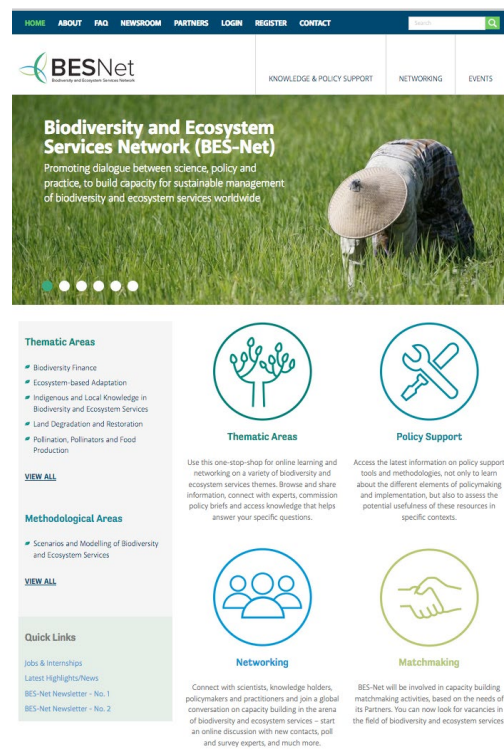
HOME ABOUT FAQ NEWSROOM PARTNERS LOGIN REGISTER CONTACT

Search

BESNet
Biodiversity and Ecosystem Services Network

KNOWLEDGE & POLICY SUPPORT

NETWORKING

EVENTS

Biodiversity and Ecosystem Services Network (BES-Net)

Promoting dialogue between science, policy and practice, to build capacity for sustainable management of biodiversity and ecosystem services worldwide

Thematic Areas

Biodiversity Finance

Ecosystem-based Adaptation

Indigenous and Local Knowledge in Biodiversity and Ecosystem Services

Land Degradation and Restoration

Pollination, Pollinators and Food Production

VIEW ALL

Methodological Areas

Scenarios and Modelling of Biodiversity and Ecosystem Services

VIEW ALL

Quick Links

Jobs & Internships

Latest Highlights/News

BES-Net Newsletter - No. 1

BES-Net Newsletter - No. 2

Thematic Areas

Use this one-stop-shop for online learning and networking on a variety of biodiversity and ecosystem services themes. Browse and share information, connect with experts, commission policy briefs and access knowledge that helps answer your specific questions.

Policy Support

Access the latest information on policy support tools and methodologies, not only to learn about the different elements of policymaking and implementation, but also to assess the potential usefulness of these resources in specific contexts.

Networking

Connect with scientists, knowledge holders, policymakers and practitioners and join a global conversation on capacity building in the arena of biodiversity and ecosystem services – start an online discussion with new contacts, poll and survey experts, and much more.

Matchmaking

BES-Net will be involved in capacity building matchmaking activities, based on the needs of its Partners. You can now look for vacancies in the field of biodiversity and ecosystem services